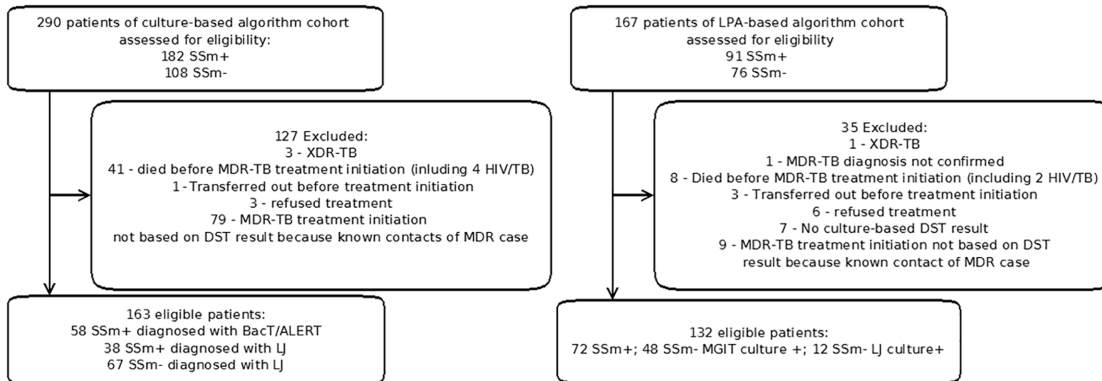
290 patients of culture-based algorithm cohort assessed for eligibility:
182 SSm+
108 SSm-

127 Excluded:
3 - XDR-TB
41 - died before MDR-TB treatment initiation (including 4 HIV/TB)
1 - Transferred out before treatment initiation
3 - refused treatment
79 - MDR-TB treatment initiation not based on DST result because known contacts of MDR case

163 eligible patients:
58 SSm+ diagnosed with BacT/ALERT
38 SSm+ diagnosed with LJ
67 SSm- diagnosed with LJ

167 patients of LPA-based algorithm cohort assessed for eligibility
91 SSm+
76 SSm-

35 Excluded:
1 - XDR-TB
1 - MDR-TB diagnosis not confirmed
8 - Died before MDR-TB treatment initiation (including 2 HIV/TB)
3 - Transferred out before treatment initiation
6 - refused treatment
7 - No culture-based DST result
9 - MDR-TB treatment initiation not based on DST result because known contact of MDR case

132 eligible patients:
72 SSm+; 48 SSm- MGIT culture +; 12 SSm- LJ culture+